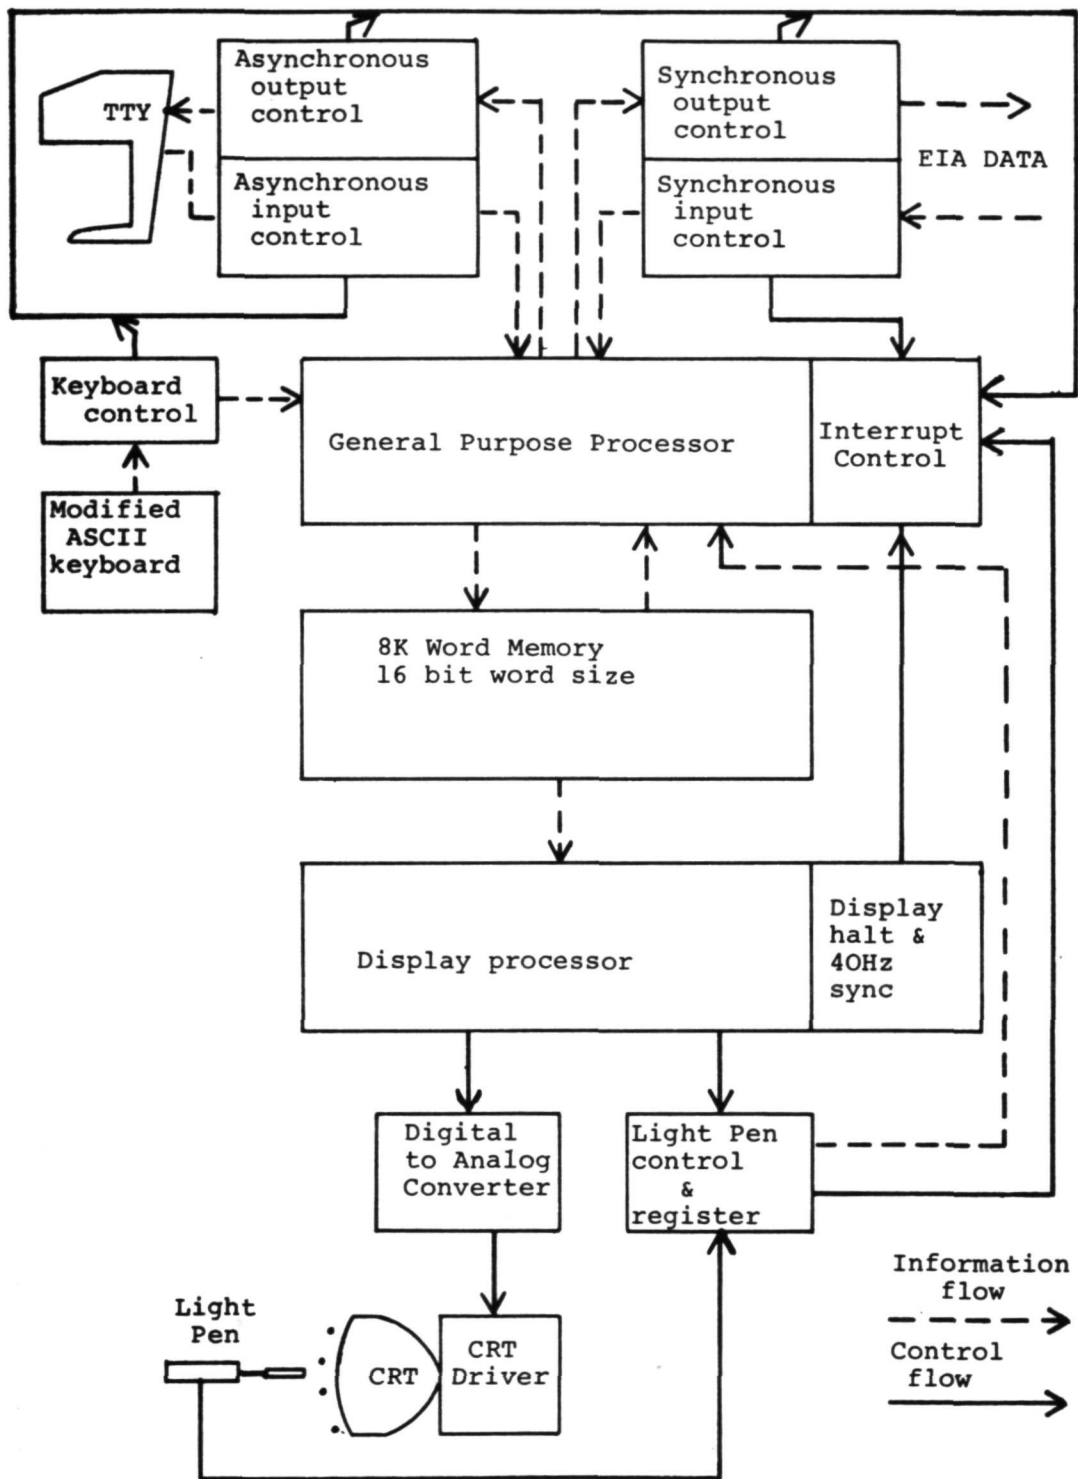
TTY

Asynchronous output control

Asynchronous input control

Synchronous output control

Synchronous input control

EIA DATA

Keyboard control

Modified ASCII keyboard

General Purpose Processor

Interrupt Control

8K Word Memory
16 bit word size

Display processor

Display halt & 40Hz sync

Digital to Analog Converter

Light Pen control & register

Light Pen

CRT

CRT Driver

Information flow

Control flow